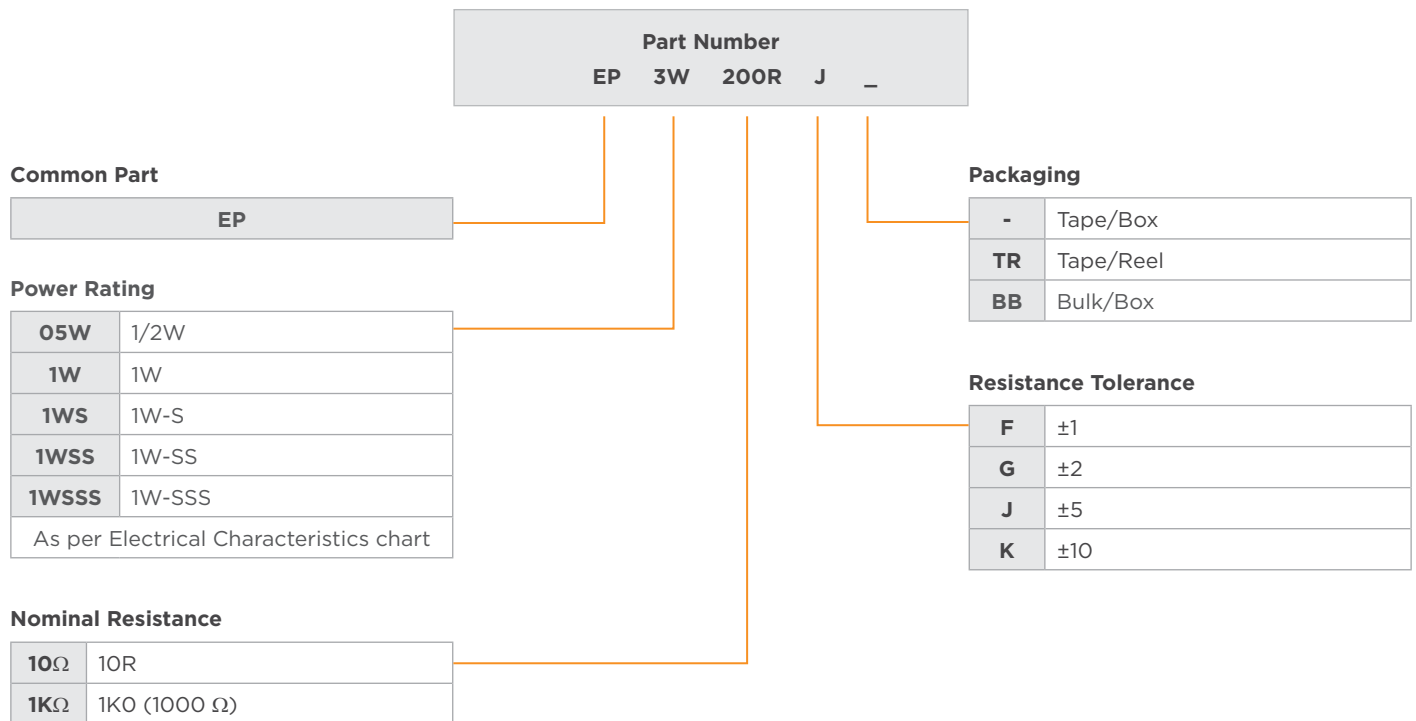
Part Number
EP 3W 200R J _

Common Part

| EP |
|---|

Power Rating

| 05W | 1/2W |
|---|---|
| 1W | 1W |
| 1WS | 1W-S |
| 1WSS | 1W-SS |
| 1WSSS | 1W-SSS |
| As per Electrical Characteristics chart | |

Nominal Resistance

| 10Ω | 10R |
|---|---|
| 1KΩ | 1K0 (1000 Ω) |

Packaging

| - | Tape/Box |
|---|---|
| TR | Tape/Reel |
| BB | Bulk/Box |

Resistance Tolerance

| F | ±1 |
|---|---|
| G | ±2 |
| J | ±5 |
| K | ±10 |